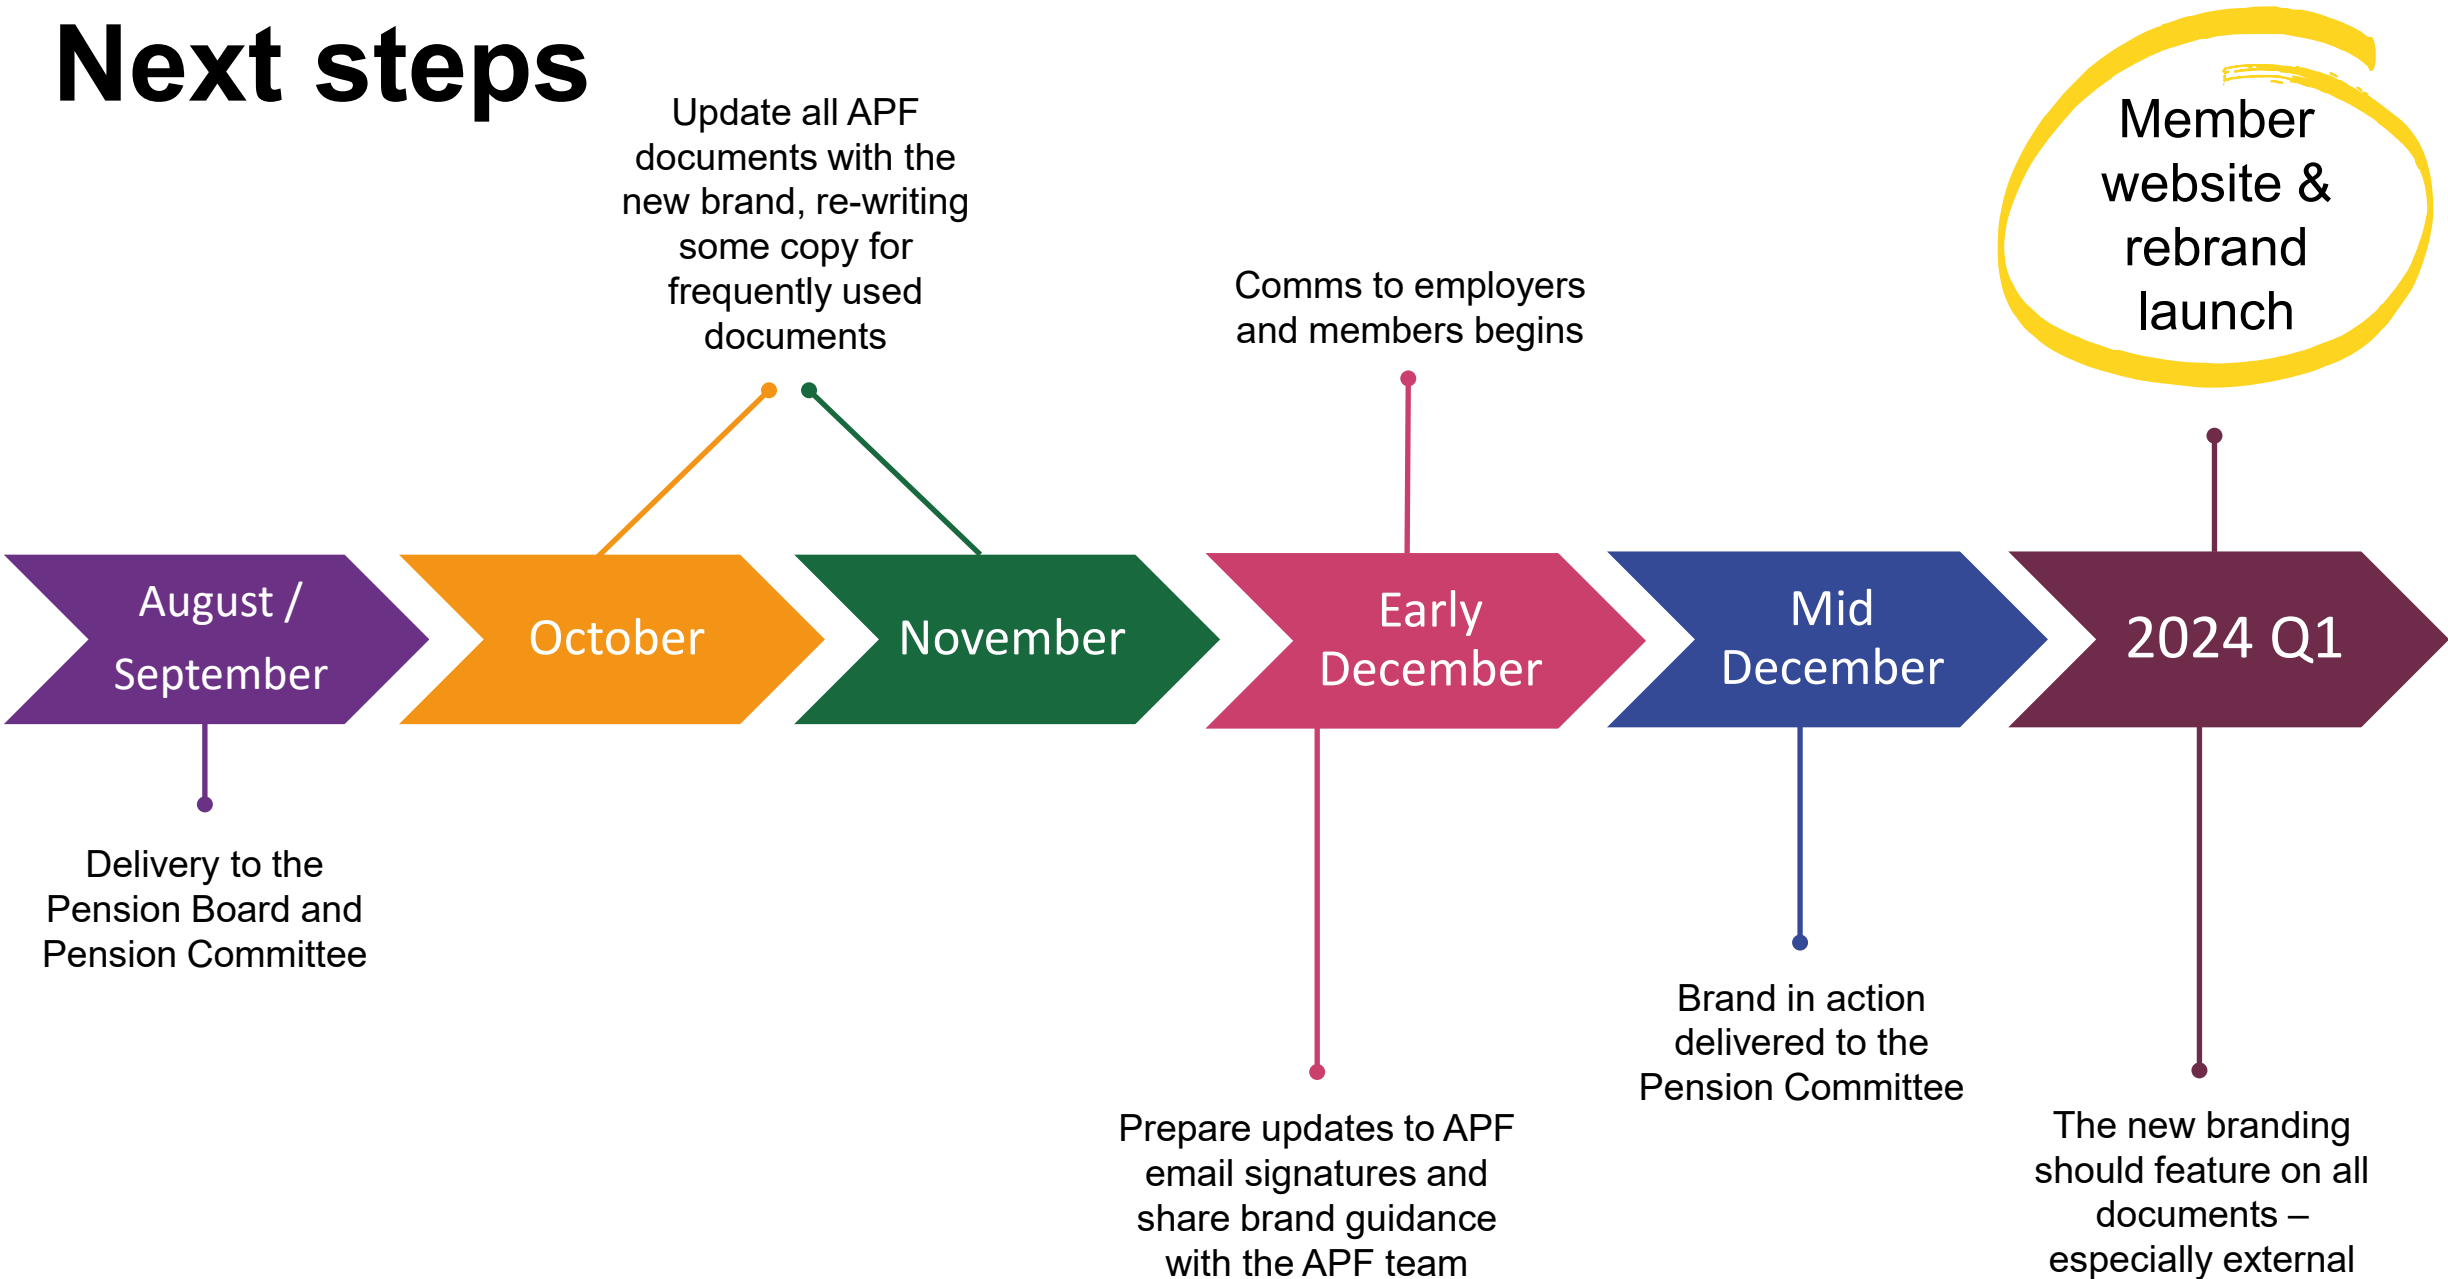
Next steps

Update all APF documents with the new brand, re-writing some copy for frequently used documents

Comms to employers and members begins

Member website & rebrand launch

August / September

October

November

Early December

Mid December

2024 Q1

Delivery to the Pension Board and Pension Committee

Prepare updates to APF email signatures and share brand guidance with the APF team

Brand in action delivered to the Pension Committee

The new branding should feature on all documents – especially external